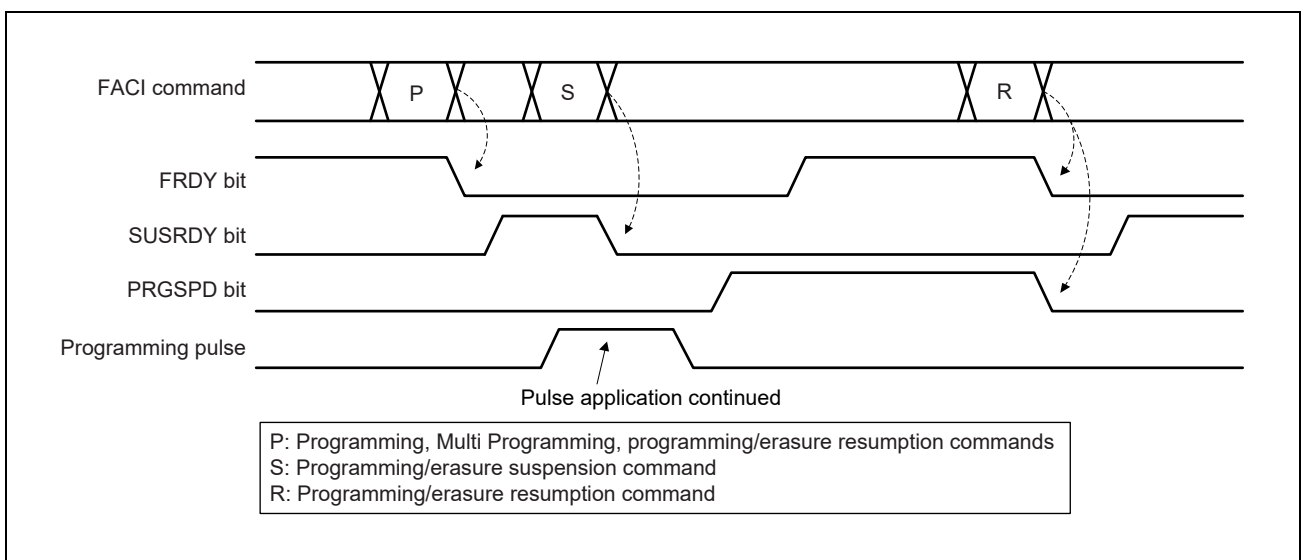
FACI command
P
S
R
FRDY bit
SUSRDY bit
PRGSPD bit
Programming pulse
Pulse application continued

P: Programming, Multi Programming, programming/erasure resumption commands
S: Programming/erasure suspension command
R: Programming/erasure resumption command